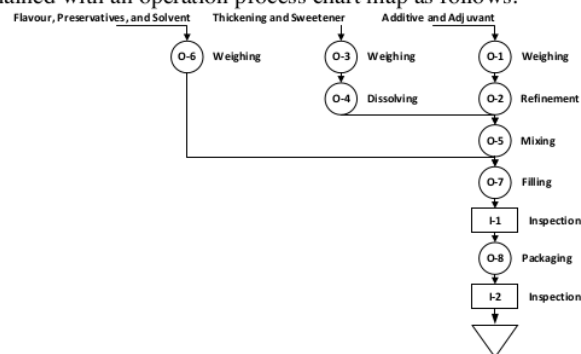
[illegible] with an operation process chart map as follows:

Flavour, Preservatives, and Solvent
Thickening and Sweetener
Additive and Adjuvant

O-6 Weighing
O-3 Weighing
O-1 Weighing
O-4 Dissolving
O-2 Refinement
O-5 Mixing
O-7 Filling
I-1 Inspection
O-8 Packaging
I-2 Inspection